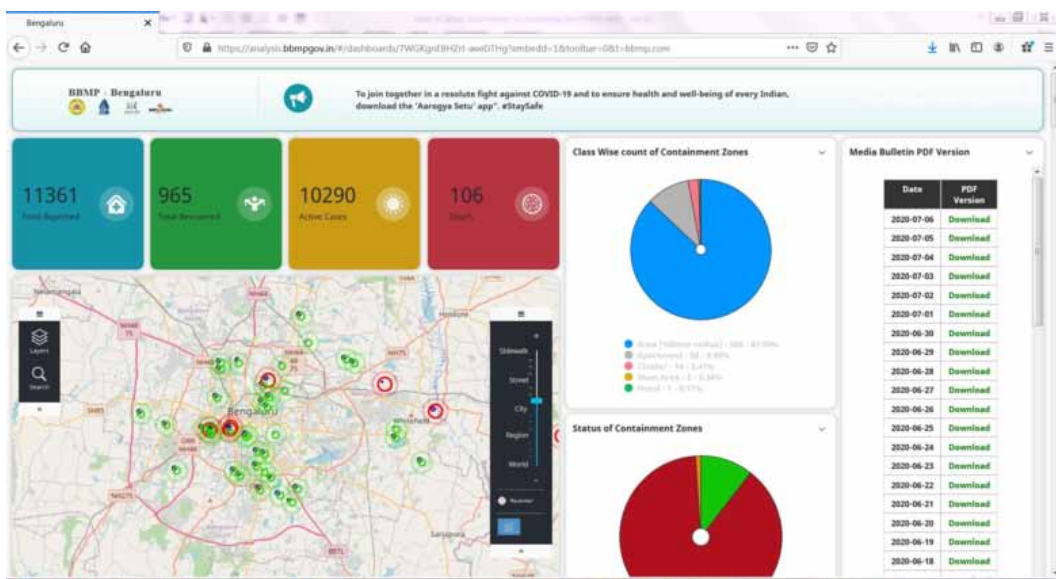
Bengaluru

https://analysis.bbmpgov.in/#/dashboards/7WGKgnEBHZrt-aweDTHg?embedd=1&toolbar=0&t=bbmp.com

BBMP · Bengaluru

To join together in a resolute fight against COVID-19 and to ensure health and well-being of every Indian, download the 'Aarogya Setu' app". #StaySafe

11361
Total Reported

965
Total Recovered

10290
Active Cases

106
Death

Nelamangala

Layers

Search

Sitewalk

Street

City

Region

World

Bengaluru

Hoskote

Whitefield

Sarjapura

Class Wise count of Containment Zones

Area [Hilltone radius] - 566 - 87.09%
Apartment - 58 - 8.88%
Cluster - 14 - 2.41%
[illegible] - 2 - 0.34%
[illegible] - 1 - 0.17%

Status of Containment Zones

Media Bulletin PDF Version

| Date | PDF Version |
|---|---|
| 2020-07-06 | Download |
| 2020-07-05 | Download |
| 2020-07-04 | Download |
| 2020-07-03 | Download |
| 2020-07-02 | Download |
| 2020-07-01 | Download |
| 2020-06-30 | Download |
| 2020-06-29 | Download |
| 2020-06-28 | Download |
| 2020-06-27 | Download |
| 2020-06-26 | Download |
| 2020-06-25 | Download |
| 2020-06-24 | Download |
| 2020-06-23 | Download |
| 2020-06-22 | Download |
| 2020-06-21 | Download |
| 2020-06-20 | Download |
| 2020-06-19 | Download |
| 2020-06-18 | Download |